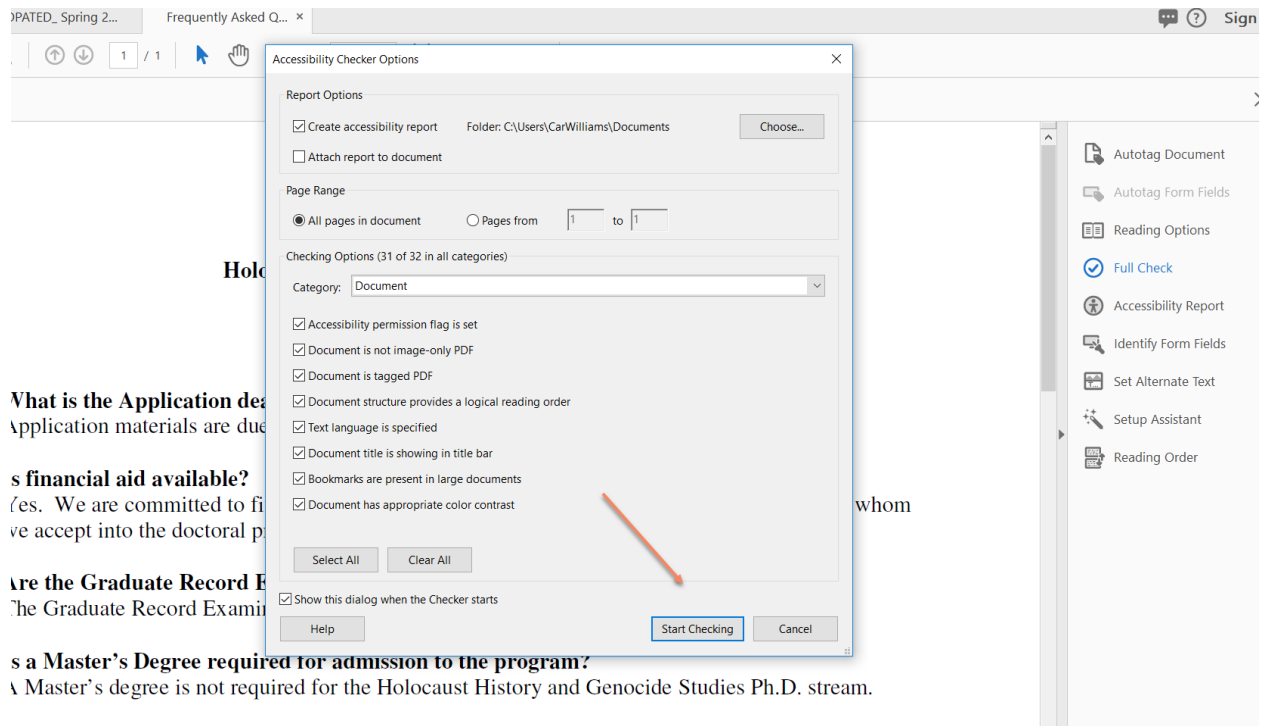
DPATED_ Spring 2... Frequently Asked Q... ×

Sign

1 / 1

Accessibility Checker Options ×

Report Options

Create accessibility report Folder: C:\Users\CarWilliams\Documents Choose...

Attach report to document

Page Range

All pages in document Pages from 1 to 1

Checking Options (31 of 32 in all categories)

Category: Document

Accessibility permission flag is set

Document is not image-only PDF

Document is tagged PDF

Document structure provides a logical reading order

Text language is specified

Document title is showing in title bar

Bookmarks are present in large documents

Document has appropriate color contrast

Select All Clear All

Show this dialog when the Checker starts

Help Start Checking Cancel

Autotag Document

Autotag Form Fields

Reading Options

Full Check

Accessibility Report

Identify Form Fields

Set Alternate Text

Setup Assistant

Reading Order

Holo

Vhat is the Application dea
Application materials are due

s financial aid available?
Yes. We are committed to fi whom
ve accept into the doctoral p

Are the Graduate Record E
The Graduate Record Exami

s a Master’s Degree required for admission to the program?
A Master’s degree is not required for the Holocaust History and Genocide Studies Ph.D. stream.